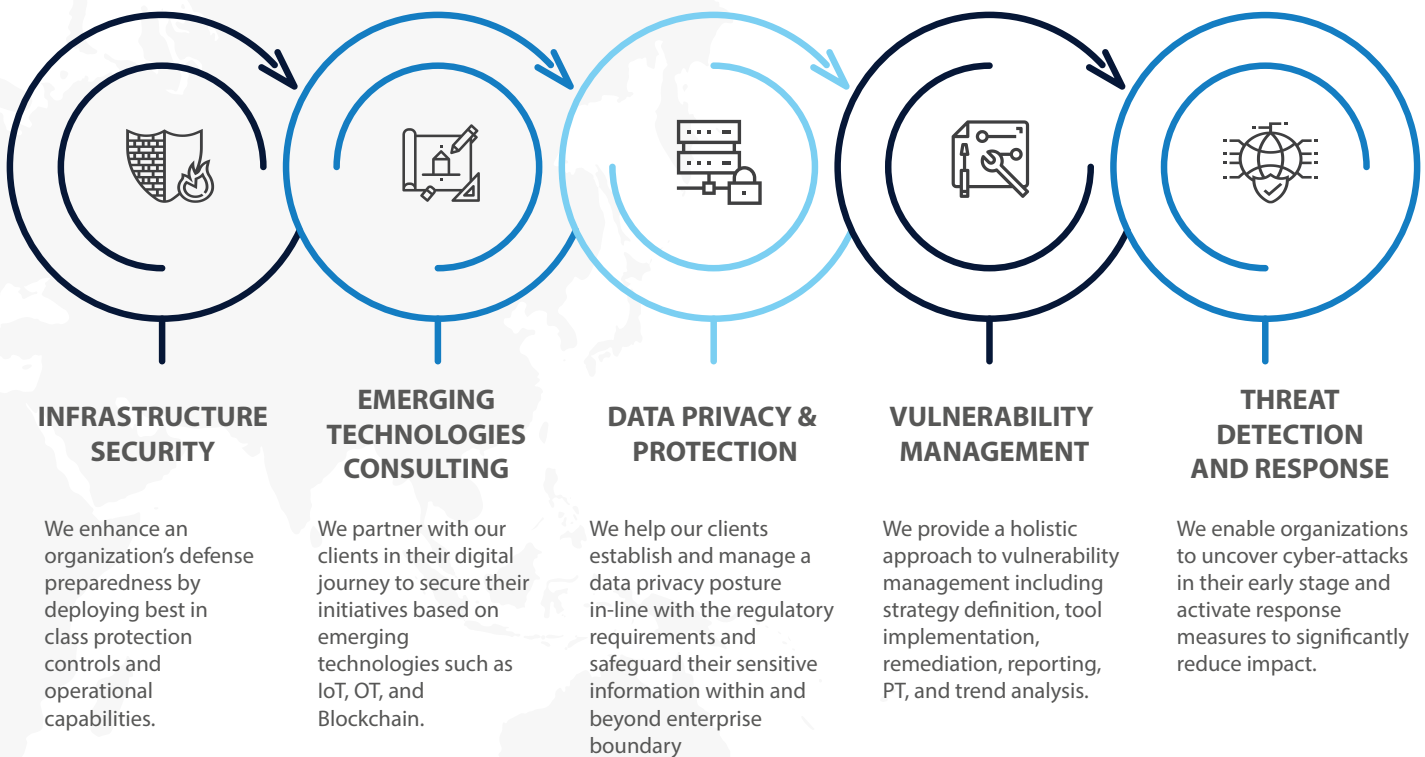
INFRASTRUCTURE SECURITY

We enhance an organization's defense preparedness by deploying best in class protection controls and operational capabilities.

EMERGING TECHNOLOGIES CONSULTING

We partner with our clients in their digital journey to secure their initiatives based on emerging technologies such as IoT, OT, and Blockchain.

DATA PRIVACY & PROTECTION

We help our clients establish and manage a data privacy posture in-line with the regulatory requirements and safeguard their sensitive information within and beyond enterprise boundary

VULNERABILITY MANAGEMENT

We provide a holistic approach to vulnerability management including strategy definition, tool implementation, remediation, reporting, PT, and trend analysis.

THREAT DETECTION AND RESPONSE

We enable organizations to uncover cyber-attacks in their early stage and activate response measures to significantly reduce impact.